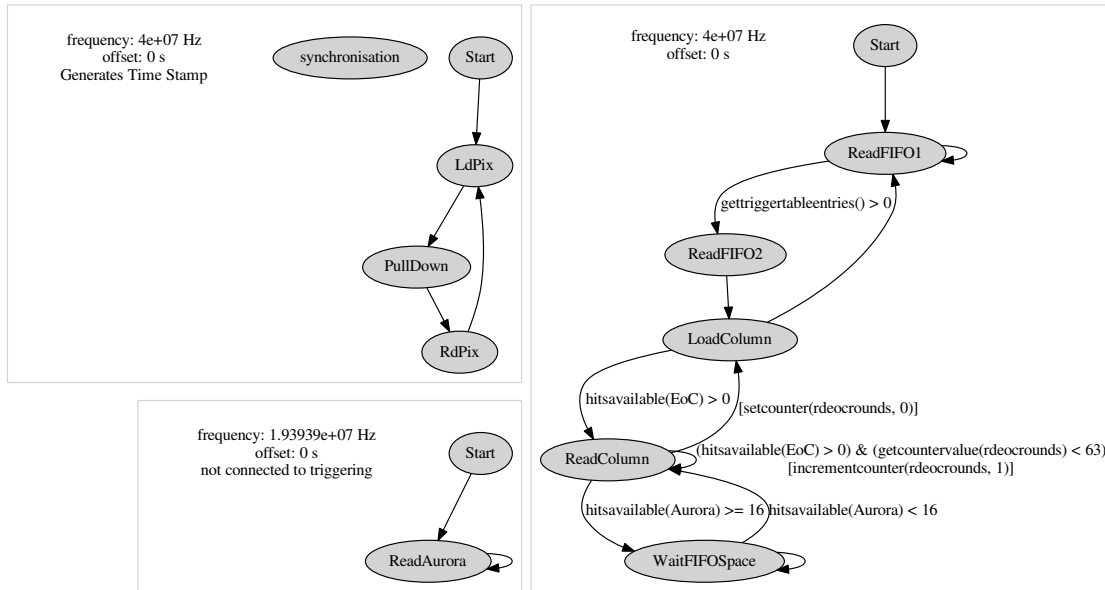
frequency: 4e+07 Hz
offset: 0 s
Generates Time Stamp

synchronisation

Start

LdPix

PullDown

RdPix

frequency: 1.93939e+07 Hz
offset: 0 s
not connected to triggering

Start

ReadAurora

frequency: 4e+07 Hz
offset: 0 s

Start

ReadFIFO1

gettriggertableentries() > 0

ReadFIFO2

LoadColumn

hitsavailable(EoC) > 0

[setcounter(rdeocrounds, 0)]

ReadColumn

(hitsavailable(EoC) > 0) & (getcountervalue(rdeocrounds) < 63)
[incrementcounter(rdeocrounds, 1)]

hitsavailable(Aurora) >= 16

hitsavailable(Aurora) < 16

WaitFIFOSpace